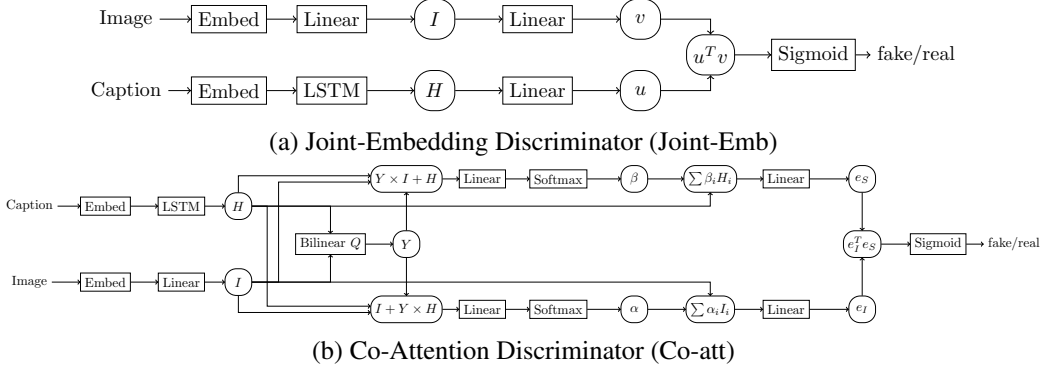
Image
Embed
Linear
$I$
Linear
$v$
$u^T v$
Sigmoid
fake/real
Caption
Embed
LSTM
$H$
Linear
$u$

(a) Joint-Embedding Discriminator (Joint-Emb)

Caption
Embed
LSTM
$H$
$Y \times I + H$
Linear
Softmax
$\beta$
$\sum \beta_i H_i$
Linear
$e_S$
Bilinear $Q$
$Y$
$e_I^T e_S$
Sigmoid
fake/real
Image
Embed
Linear
$I$
$I + Y \times H$
Linear
Softmax
$\alpha$
$\sum \alpha_i I_i$
Linear
$e_I$

(b) Co-Attention Discriminator (Co-att)